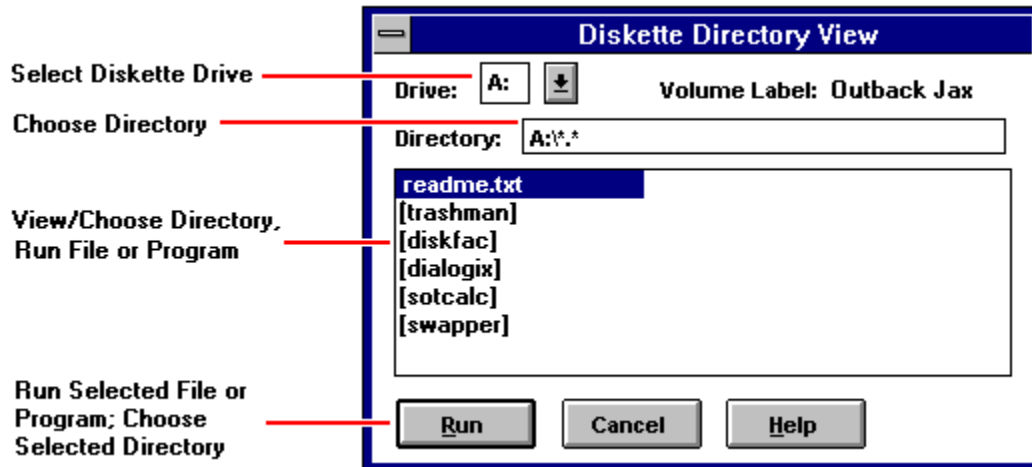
Diskette Directory View

Select Diskette Drive

Drive: A:

Volume Label: Outback Jax

Choose Directory

Directory: A:\*.*

View/Choose Directory, Run File or Program

readme.txt
[trashman]
[diskfac]
[dialogix]
[sotcalc]
[swapper]

Run Selected File or Program; Choose Selected Directory

Run

Cancel

Help